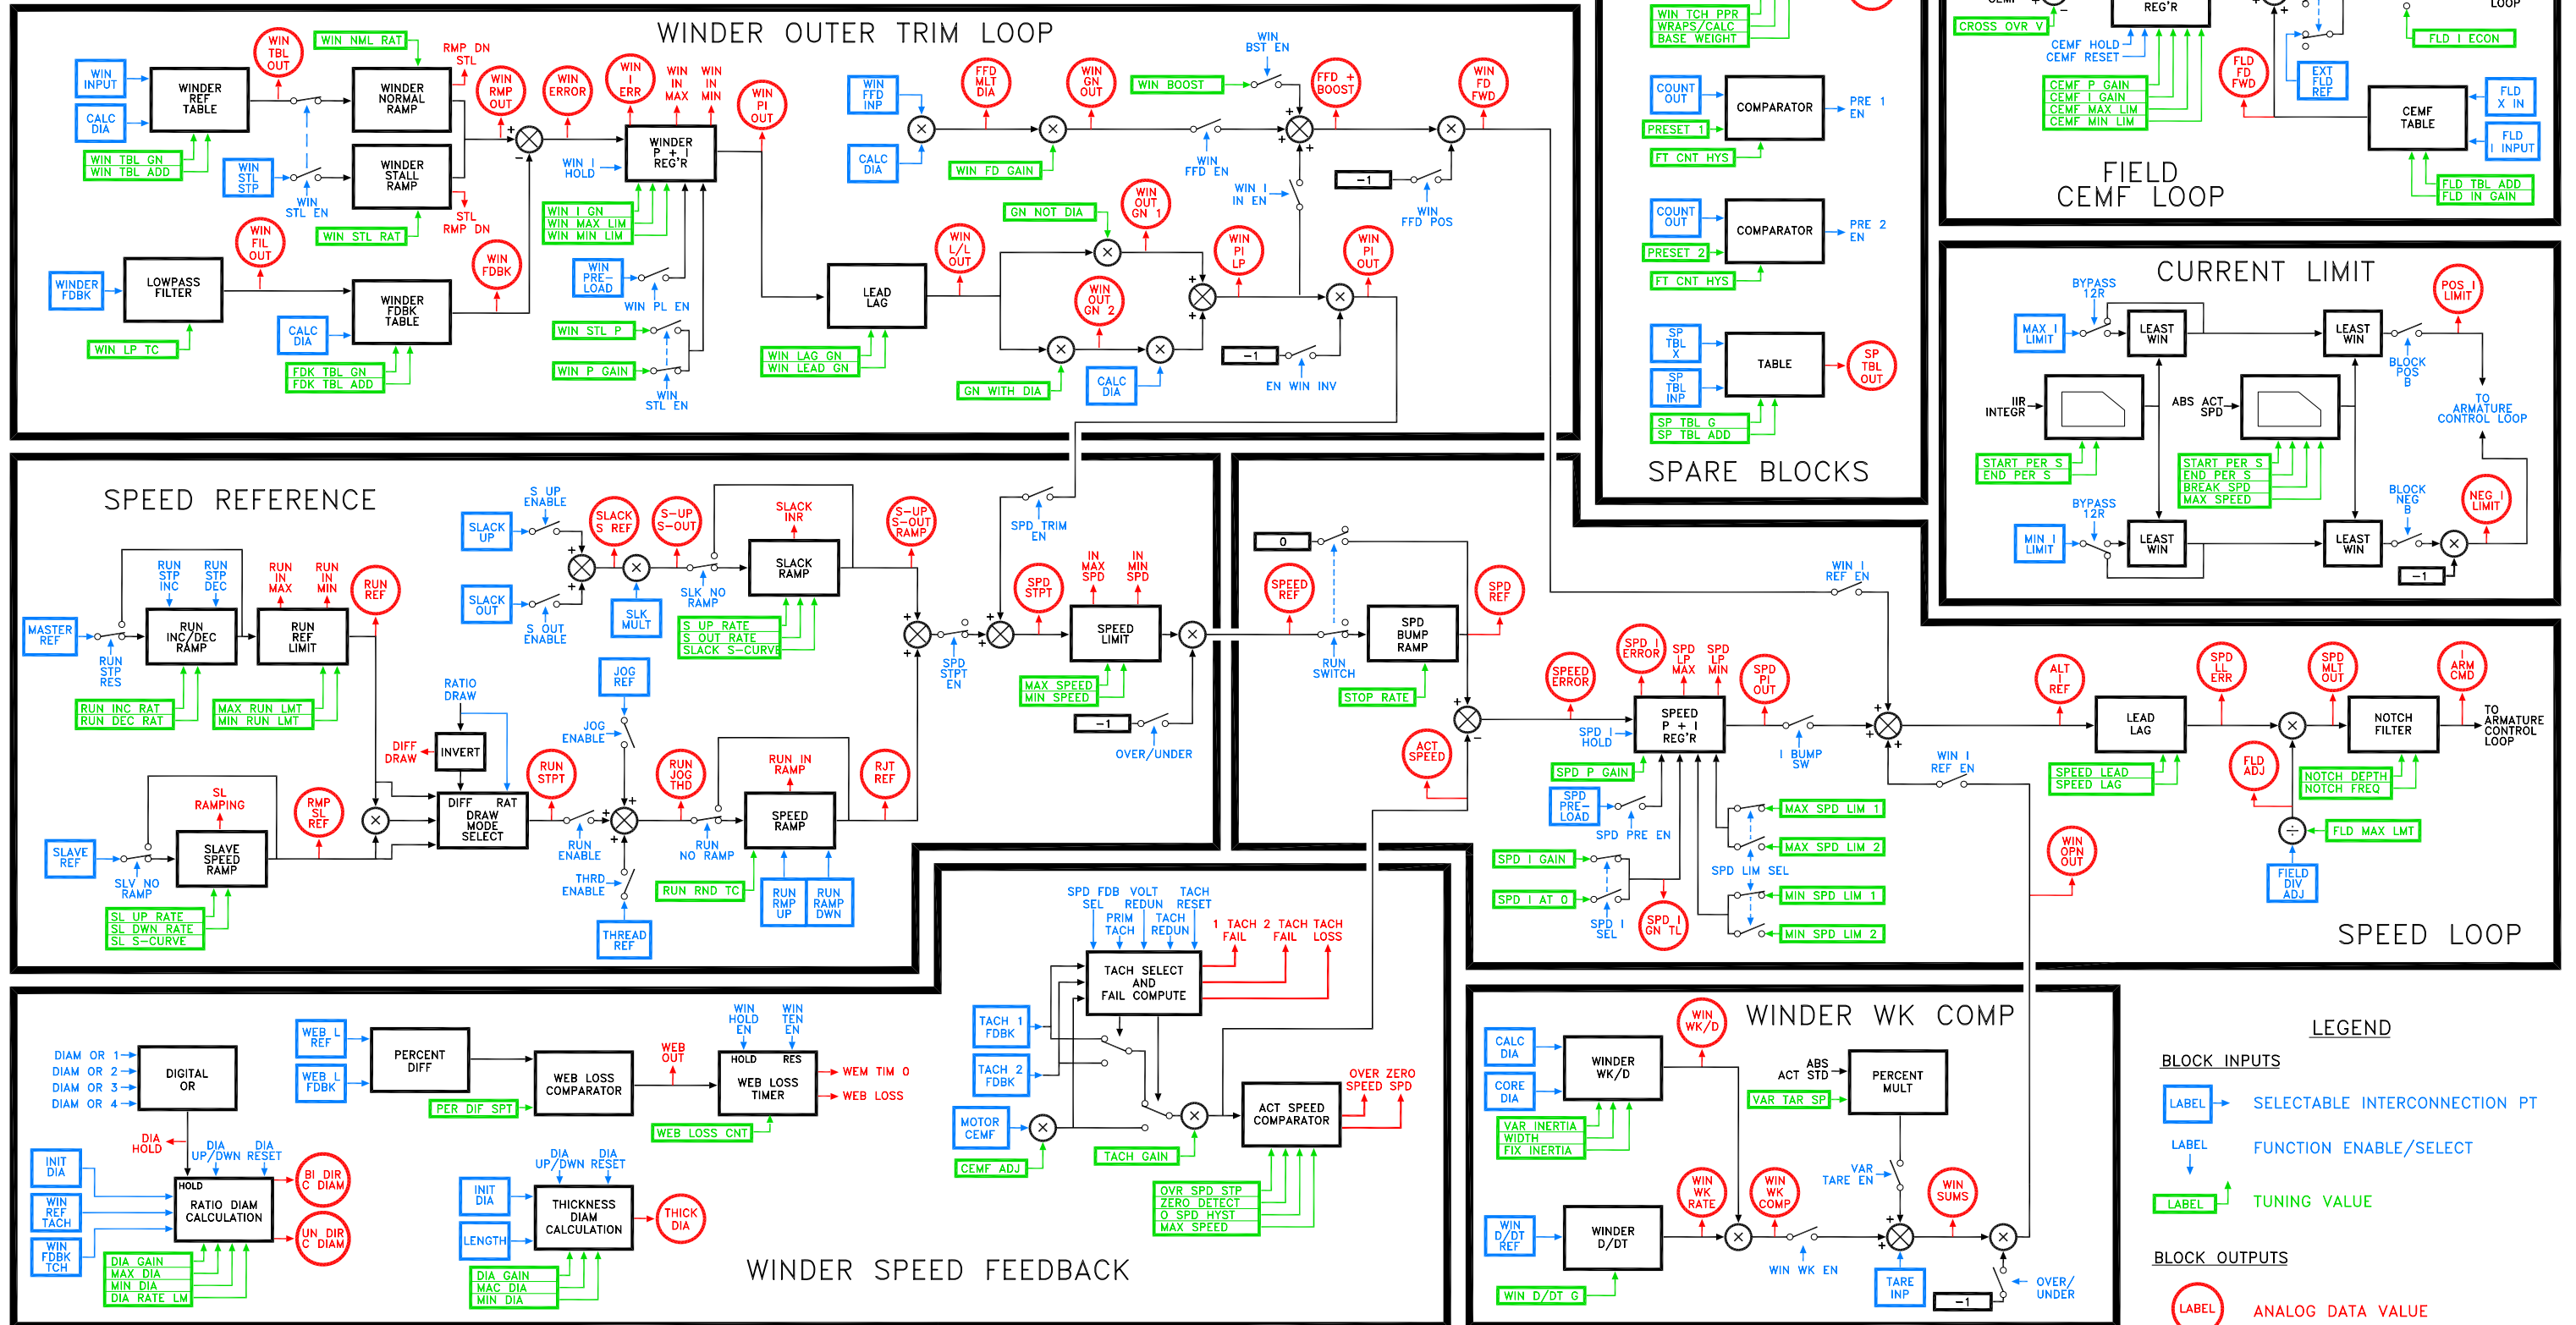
WINDER OUTER TRIM LOOP

WIN INPUT
CALC DIA
WINDER REF TABLE
WIN TBL GN
WIN TBL ADD
WIN TBL OUT
WIN NML RAT
RMP DN STL
WINDER NORMAL RAMP
WIN STL STP
WIN STL EN
WINDER STALL RAMP
STL RMP DN
WIN STL RAT
WIN RMP OUT
WIN ERROR
WIN I ERR
WIN IN MAX
WIN IN MIN
WIN PI OUT
WINDER P + I REG'R
WIN I HOLD
WIN I GN
WIN MAX LIM
WIN MIN LIM
WIN PRE-LOAD
WIN PL EN
WIN STL P
WIN P GAIN
WIN STL EN
WIN FIL OUT
WINDER FDBK
LOWPASS FILTER
WIN LP TC
CALC DIA
WINDER FDBK TABLE
FDK TBL GN
FDK TBL ADD
WIN FDBK
WIN FFD INP
CALC DIA
FFD MLT DIA
WIN FD GAIN
WIN GN OUT
WIN BOOST
WIN BST EN
FFD + BOOST
WIN FFD EN
WIN I IN EN
WIN FD FWD
−1
WIN FFD POS
LEAD LAG
WIN LAG GN
WIN LEAD GN
WIN L/L OUT
GN NOT DIA
WIN OUT GN 1
WIN OUT GN 2
WIN PI LP
WIN PI OUT
GN WITH DIA
CALC DIA
−1
EN WIN INV

WIN TCH PPR
WRAPS/CALC
BASE WEIGHT
COUNT OUT
COMPARATOR
PRE 1 EN
PRESET 1
FT CNT HYS
COUNT OUT
COMPARATOR
PRE 2 EN
PRESET 2
FT CNT HYS
SP TBL X
SP TBL INP
TABLE
SP TBL OUT
SP TBL G
SP TBL ADD
SPARE BLOCKS

CROSS OVR V
REG'R
CEMF HOLD
CEMF RESET
CEMF P GAIN
CEMF I GAIN
CEMF MAX LIM
CEMF MIN LIM
FLD FD FWD
EXT FLD REF
FLD I ECON
FLD X IN
CEMF TABLE
FLD I INPUT
FLD TBL ADD
FLD IN GAIN
FIELD CEMF LOOP

CURRENT LIMIT
BYPASS 12R
MAX I LIMIT
LEAST WIN
LEAST WIN
POS I LIMIT
BLOCK POS B
IIR INTEGR
ABS ACT SPD
TO ARMATURE CONTROL LOOP
START PER S
END PER S
START PER S
END PER S
BREAK SPD
MAX SPEED
BYPASS 12R
MIN I LIMIT
LEAST WIN
LEAST WIN
BLOCK NEG B
NEG I LIMIT
−1

SPEED REFERENCE
MASTER REF
RUN STP RES
RUN STP INC
RUN STP DEC
RUN INC/DEC RAMP
RUN INC RAT
RUN DEC RAT
RUN IN MAX
RUN IN MIN
RUN REF LIMIT
MAX RUN LMT
MIN RUN LMT
RUN REF
SLACK UP
S UP ENABLE
SLACK OUT
S OUT ENABLE
SLACK S REF
S-UP S-OUT
SLK MULT
SLK NO RAMP
SLACK INR
SLACK RAMP
S UP RATE
S OUT RATE
SLACK S-CURVE
S-UP S-OUT RAMP
SPD TRIM EN
SPD STPT EN
SPD STPT
MAX SPD
MIN SPD
SPEED LIMIT
MAX SPEED
MIN SPEED
−1
OVER/UNDER
RATIO DRAW
DIFF DRAW
INVERT
JOG REF
JOG ENABLE
SL RAMPING
RMP SL REF
SLAVE REF
SLV NO RAMP
SLAVE SPEED RAMP
SL UP RATE
SL DWN RATE
SL S-CURVE
DIFF RAT DRAW MODE SELECT
RUN STPT
RUN ENABLE
THRD ENABLE
THREAD REF
RUN JOG THD
RUN NO RAMP
RUN RND TC
RUN IN RAMP
SPEED RAMP
RUN RMP UP
RUN RAMP DWN
RJT REF

0
SPEED REF
RUN SWITCH
SPD BUMP RAMP
STOP RATE
SPD REF
WIN I REF EN
ACT SPEED
SPEED ERROR
SPD I ERROR
SPD LP MAX
SPD LP MIN
SPD PI OUT
SPEED P + I REG'R
SPD I HOLD
SPD P GAIN
SPD PRE-LOAD
SPD PRE EN
SPD I GAIN
SPD I AT 0
SPD I SEL
SPD I GN TL
I BUMP SW
MAX SPD LIM 1
MAX SPD LIM 2
SPD LIM SEL
MIN SPD LIM 1
MIN SPD LIM 2
WIN I REF EN
ALT I REF
LEAD LAG
SPEED LEAD
SPEED LAG
SPD LL ERR
SPD MLT OUT
NOTCH FILTER
NOTCH DEPTH
NOTCH FREQ
ARM CMD
TO ARMATURE CONTROL LOOP
FLD ADJ
FLD MAX LMT
FIELD DIV ADJ
WIN OPN OUT
SPEED LOOP

DIAM OR 1
DIAM OR 2
DIAM OR 3
DIAM OR 4
DIGITAL OR
DIA HOLD
DIA UP/DWN
DIA RESET
INIT DIA
WIN REF TACH
WIN FDBK TCH
HOLD
RATIO DIAM CALCULATION
BI DIR C DIAM
UN DIR C DIAM
DIA GAIN
MAX DIA
MIN DIA
DIA RATE LM
WEB L REF
WEB L FDBK
PERCENT DIFF
PER DIF SPT
WEB LOSS COMPARATOR
WEB OUT
WIN HOLD EN
WIN TEN EN
HOLD
RES
WEB LOSS TIMER
WEB LOSS CNT
WEM TIM 0
WEB LOSS
DIA UP/DWN
DIA RESET
INIT DIA
LENGTH
THICKNESS DIAM CALCULATION
THICK DIA
DIA GAIN
MAC DIA
MIN DIA
SPD FDB SEL
VOLT REDUN
TACH RESET
PRIM TACH
TACH REDUN
1 TACH FAIL
2 TACH FAIL
TACH LOSS
TACH SELECT AND FAIL COMPUTE
TACH 1 FDBK
TACH 2 FDBK
MOTOR CEMF
CEMF ADJ
TACH GAIN
ACT SPEED COMPARATOR
OVER ZERO SPEED SPD
OVR SPD STP
ZERO DETECT
0 SPD HYST
MAX SPEED
WINDER SPEED FEEDBACK

WINDER WK COMP
CALC DIA
CORE DIA
WINDER WK/D
WIN WK/D
VAR INERTIA
WIDTH
FIX INERTIA
ABS ACT STD
PERCENT MULT
VAR TAR SP
WIN D/DT REF
WINDER D/DT
WIN D/DT G
WIN WK RATE
WIN WK COMP
WIN WK EN
VAR TARE EN
TARE INP
WIN SUMS
OVER/UNDER
−1

LEGEND
BLOCK INPUTS
LABEL
SELECTABLE INTERCONNECTION PT
LABEL
FUNCTION ENABLE/SELECT
LABEL
TUNING VALUE
BLOCK OUTPUTS
LABEL
ANALOG DATA VALUE